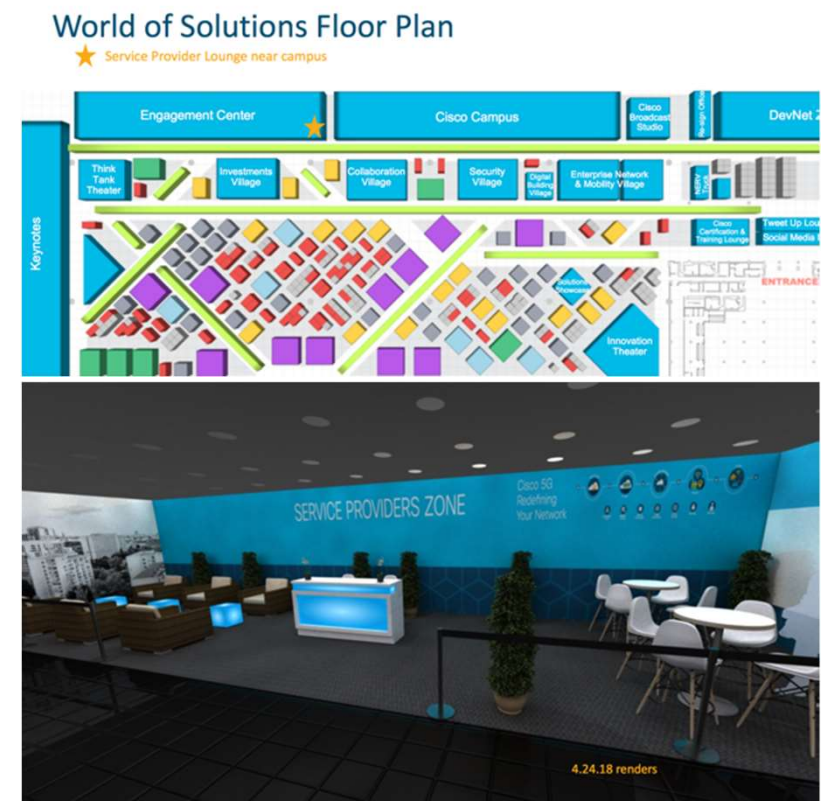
World of Solutions Floor Plan

Service Provider Lounge near campus

Engagement Center

Cisco Campus

Cisco Broadcast Studio

Re-Imagine Office

DevNet Z

Keynotes

Think Tank Theater

Investments Village

Collaboration Village

Security Village

Digital Building Village

Enterprise Network & Mobility Village

NERV Truck

Cisco Certification & Training Lounge

Tweet Up Lou

Social Media

ENTRANCE

Solutions Showcase

Innovation Theater

SERVICE PROVIDERS ZONE

Cisco 5G Redefining Your Network

4.24.18 renders